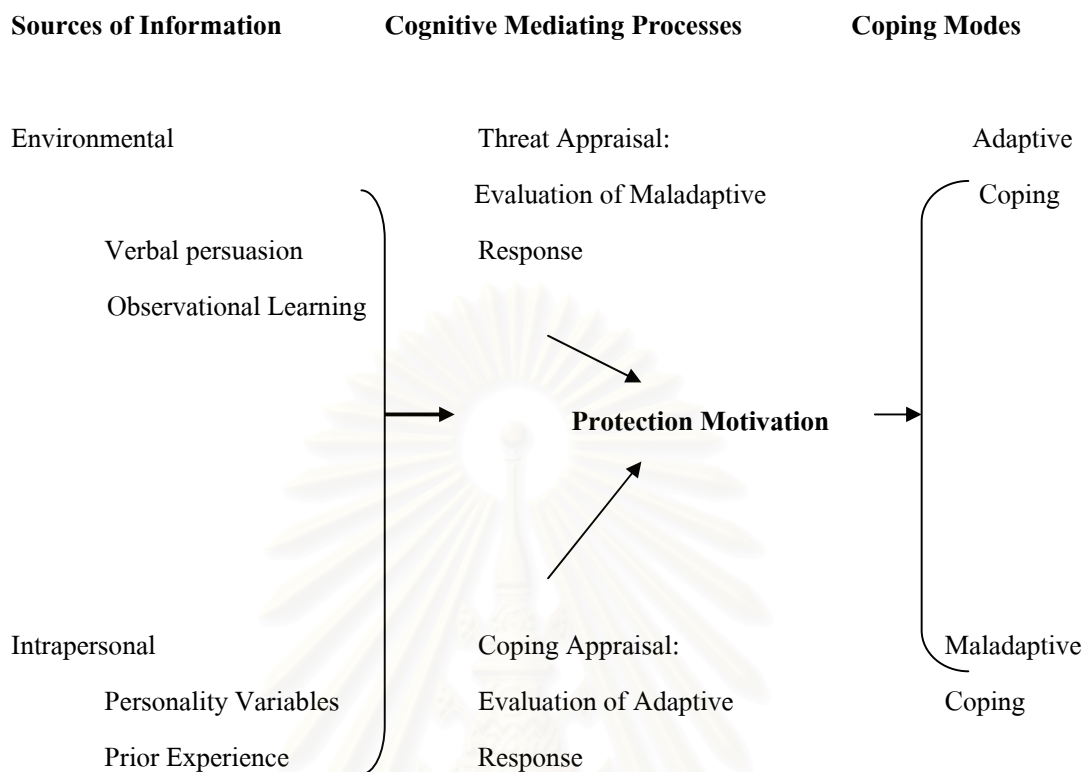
**Sources of Information**

Environmental

Verbal persuasion

Observational Learning

Intrapersonal

Personality Variables

Prior Experience

**Cognitive Mediating Processes**

Threat Appraisal:

Evaluation of Maladaptive

Response

**Protection Motivation**

Coping Appraisal:

Evaluation of Adaptive

Response

**Coping Modes**

Adaptive

Coping

Maladaptive

Coping